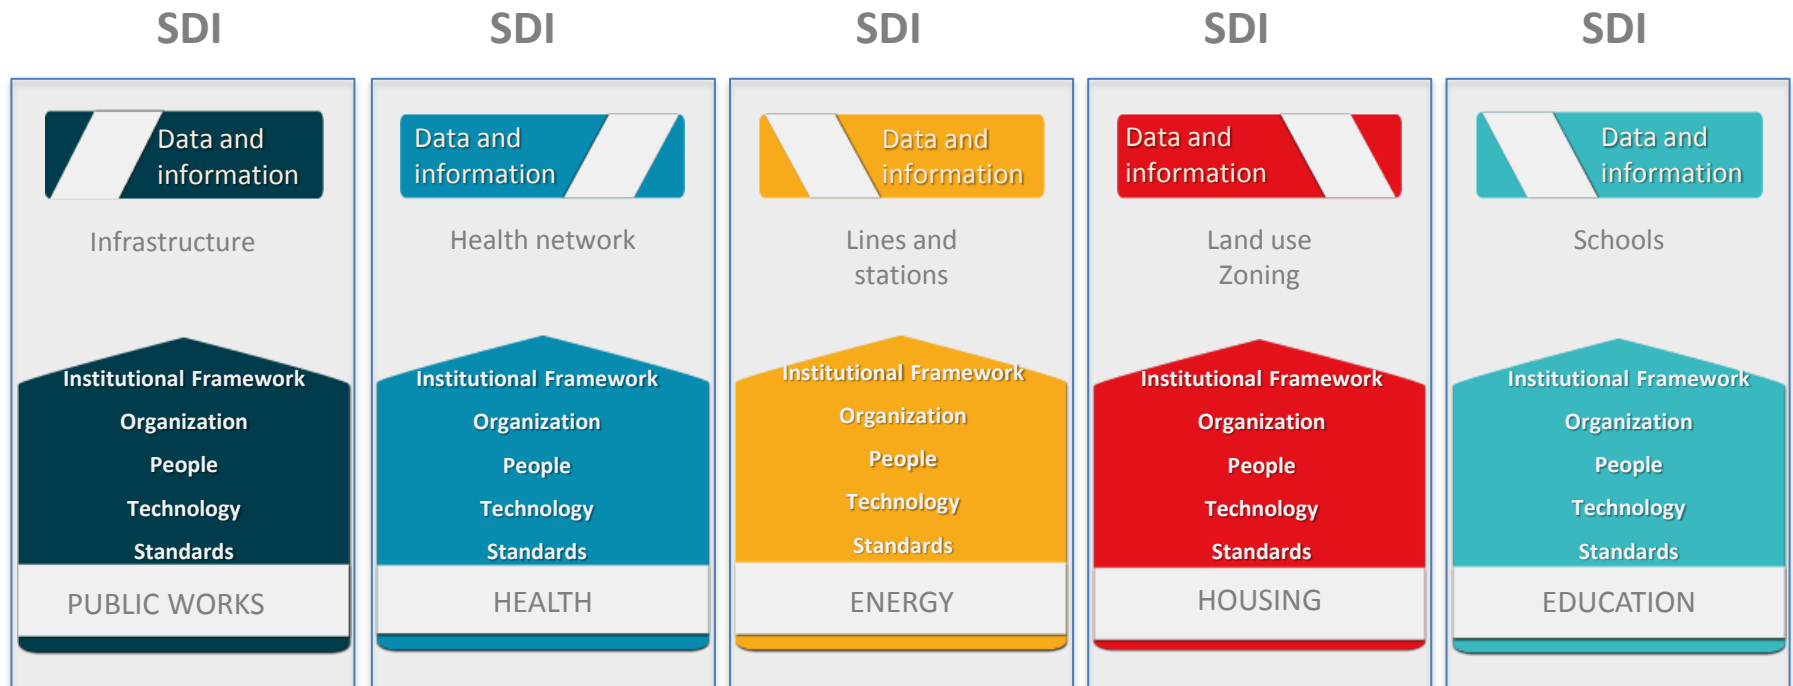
SDI

Data and information

Infrastructure

Institutional Framework
Organization
People
Technology
Standards

PUBLIC WORKS

SDI

Data and information

Health network

Institutional Framework
Organization
People
Technology
Standards

HEALTH

SDI

Data and information

Lines and stations

Institutional Framework
Organization
People
Technology
Standards

ENERGY

SDI

Data and information

Land use Zoning

Institutional Framework
Organization
People
Technology
Standards

HOUSING

SDI

Data and information

Schools

Institutional Framework
Organization
People
Technology
Standards

EDUCATION